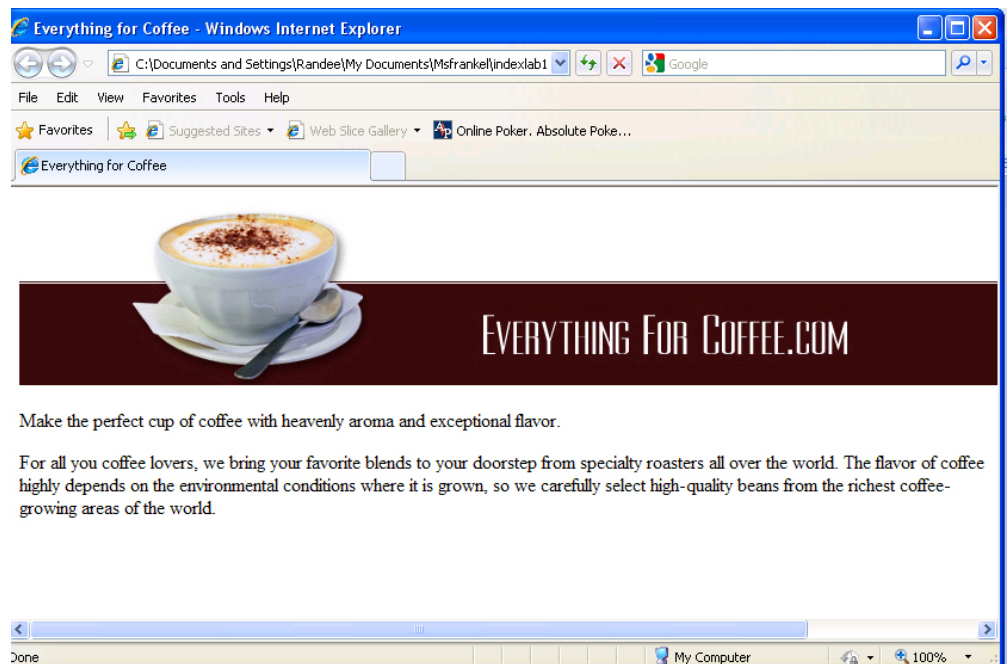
Everything for Coffee - Windows Internet Explorer

C:\Documents and Settings\Randee\My Documents\Msfrankel\indexlab1

Google

File Edit View Favorites Tools Help

Favorites Suggested Sites Web Slice Gallery Online Poker. Absolute Poke...

Everything for Coffee

EVERYTHING FOR COFFEE.COM

Make the perfect cup of coffee with heavenly aroma and exceptional flavor.

For all you coffee lovers, we bring your favorite blends to your doorstep from specialty roasters all over the world. The flavor of coffee highly depends on the environmental conditions where it is grown, so we carefully select high-quality beans from the richest coffee-growing areas of the world.

Done

My Computer

100%